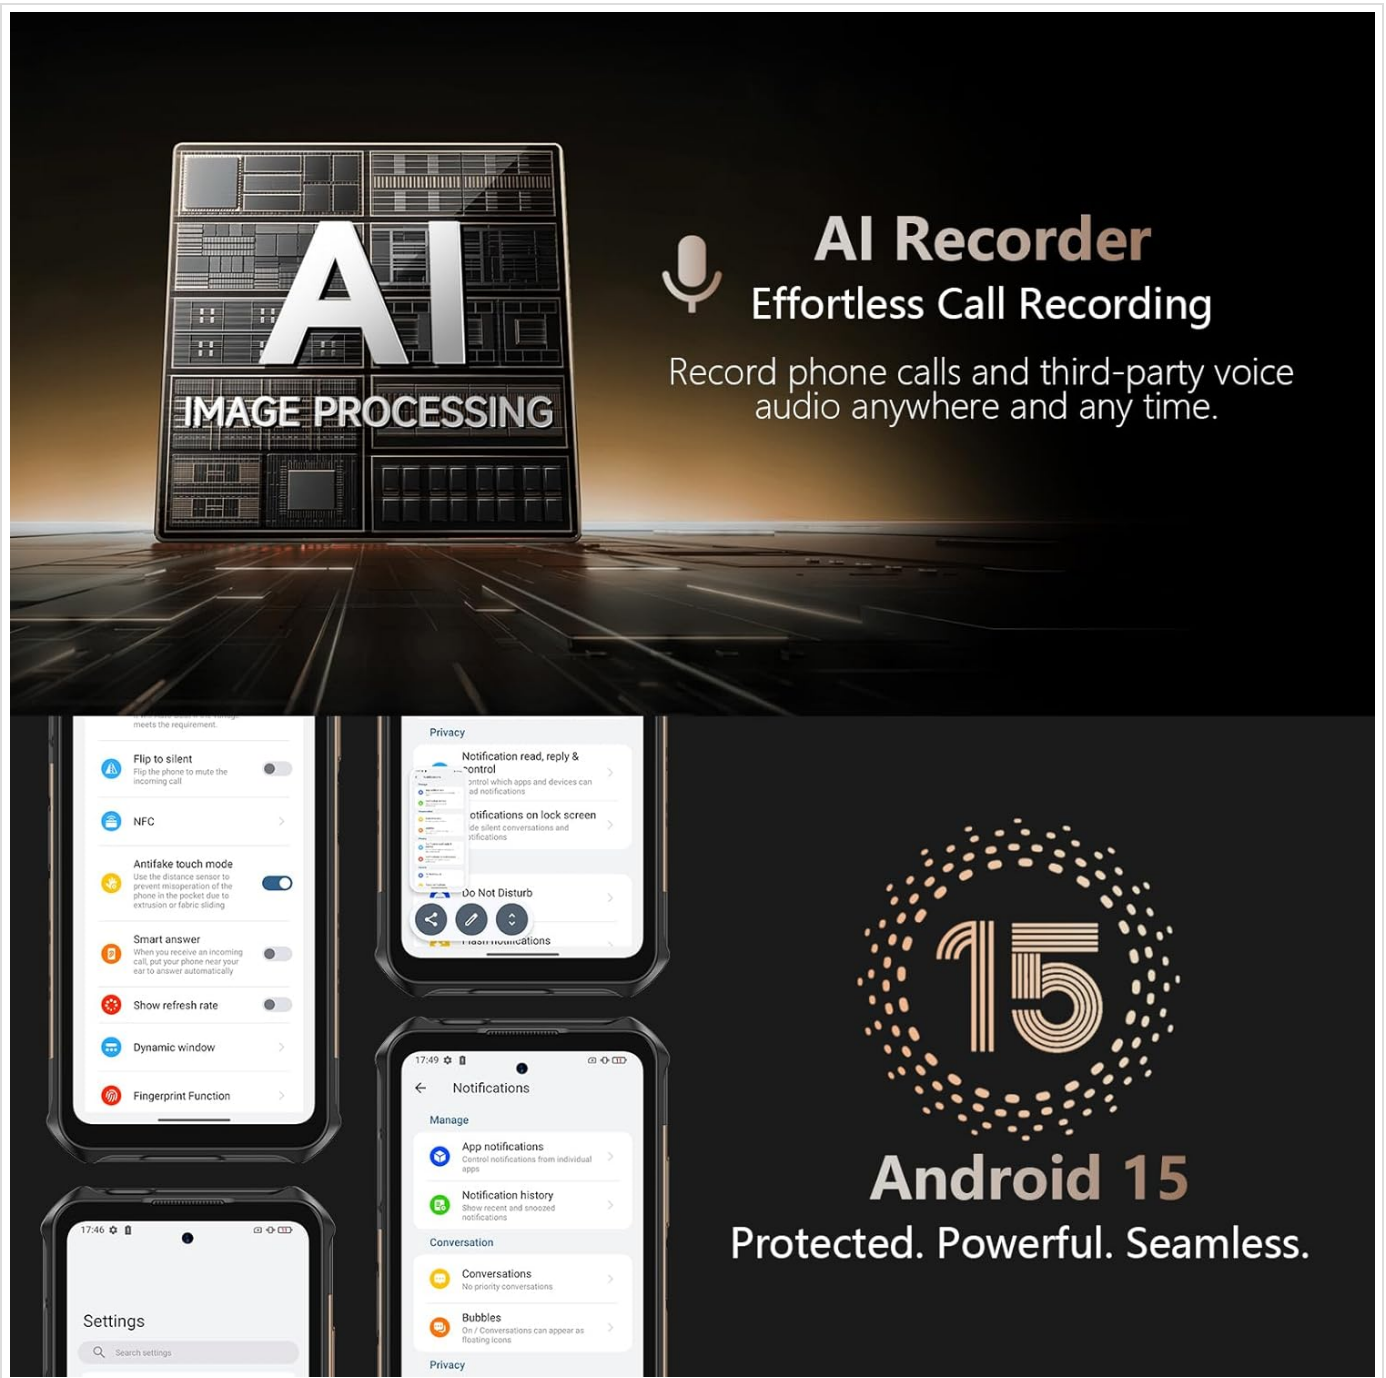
AI
IMAGE PROCESSING

AI Recorder
Effortless Call Recording
Record phone calls and third-party voice audio anywhere and any time.

meets the requirement.

Flip to silent
Flip the phone to mute the incoming call

NFC

Antifake touch mode
Use the distance sensor to prevent misoperation of the phone in the pocket due to extrusion or fabric sliding

Smart answer
When you receive an incoming call, put your phone near your ear to answer automatically

Show refresh rate

Dynamic window

Fingerprint Function

17:46

Settings
Search settings

Privacy
Notification read, reply & control
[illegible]ontrol which apps and devices can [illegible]ad notifications
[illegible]otifications on lock screen
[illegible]ide silent conversations and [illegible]tifications
Do Not Disturb
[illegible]ash notifications

17:49
Notifications
Manage
App notifications
Control notifications from individual apps
Notification history
Show recent and snoozed notifications
Conversation
Conversations
No priority conversations
Bubbles
On / Conversations can appear as floating icons
Privacy

15
Android 15
Protected. Powerful. Seamless.